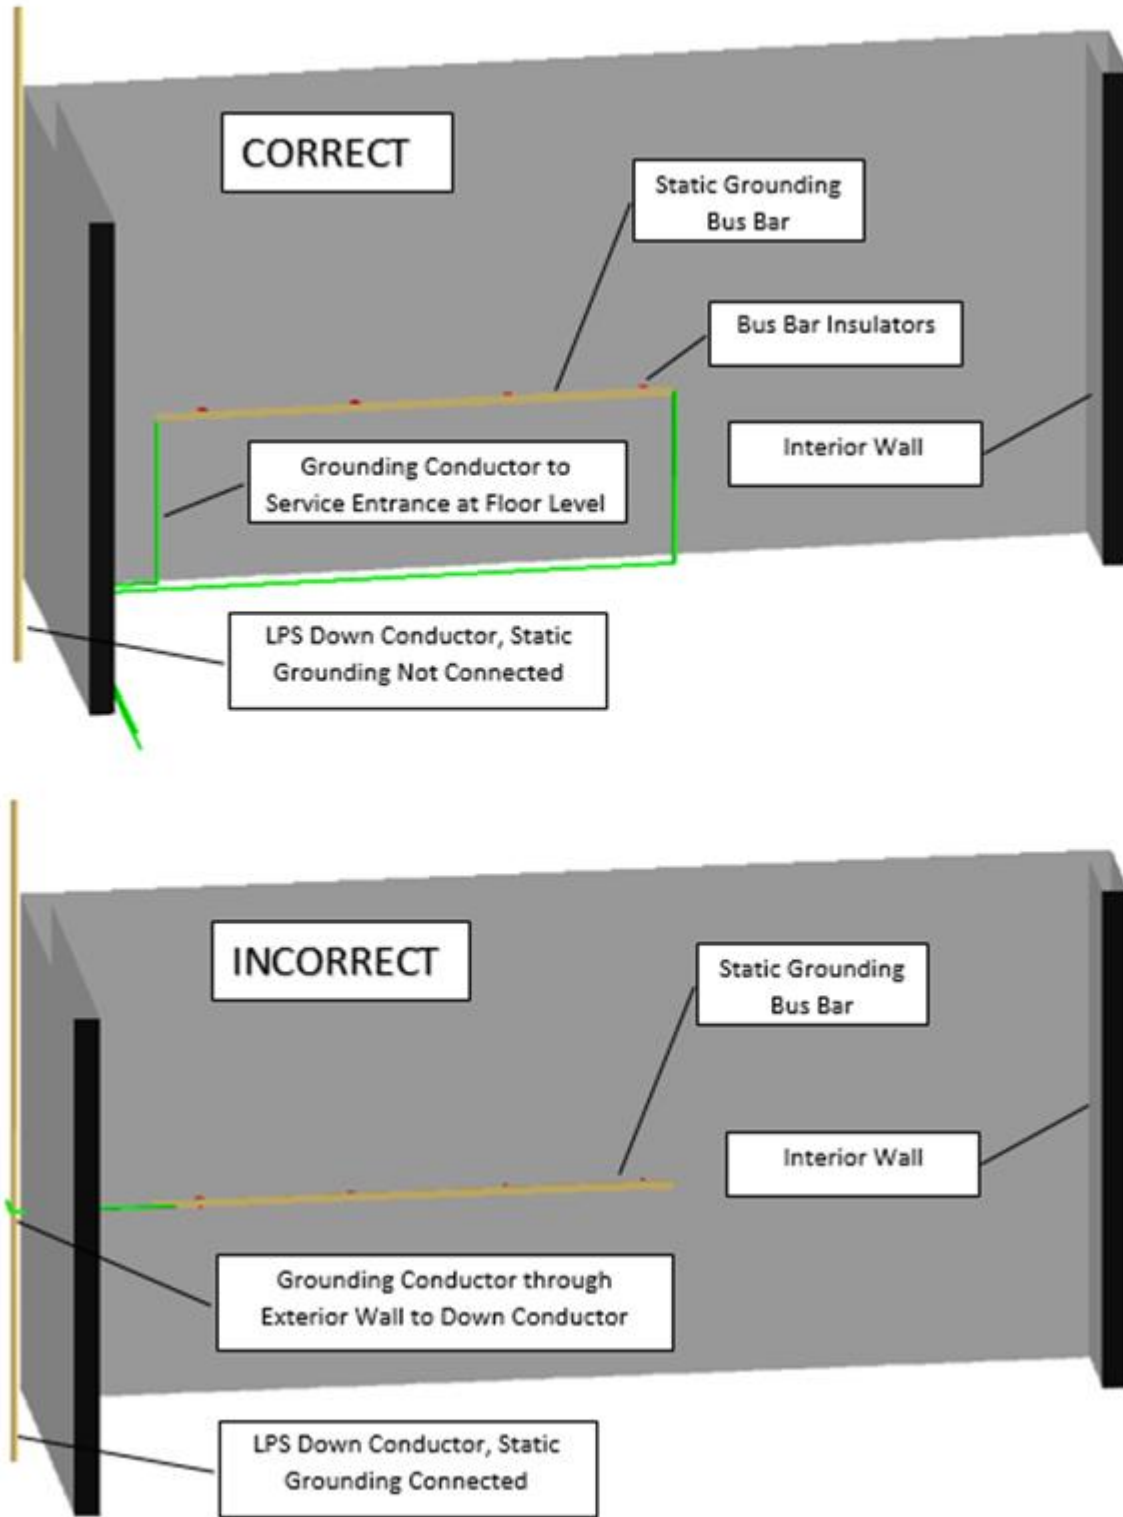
CORRECT

Static Grounding Bus Bar

Bus Bar Insulators

Grounding Conductor to Service Entrance at Floor Level

Interior Wall

LPS Down Conductor, Static Grounding Not Connected

INCORRECT

Static Grounding Bus Bar

Interior Wall

Grounding Conductor through Exterior Wall to Down Conductor

LPS Down Conductor, Static Grounding Connected